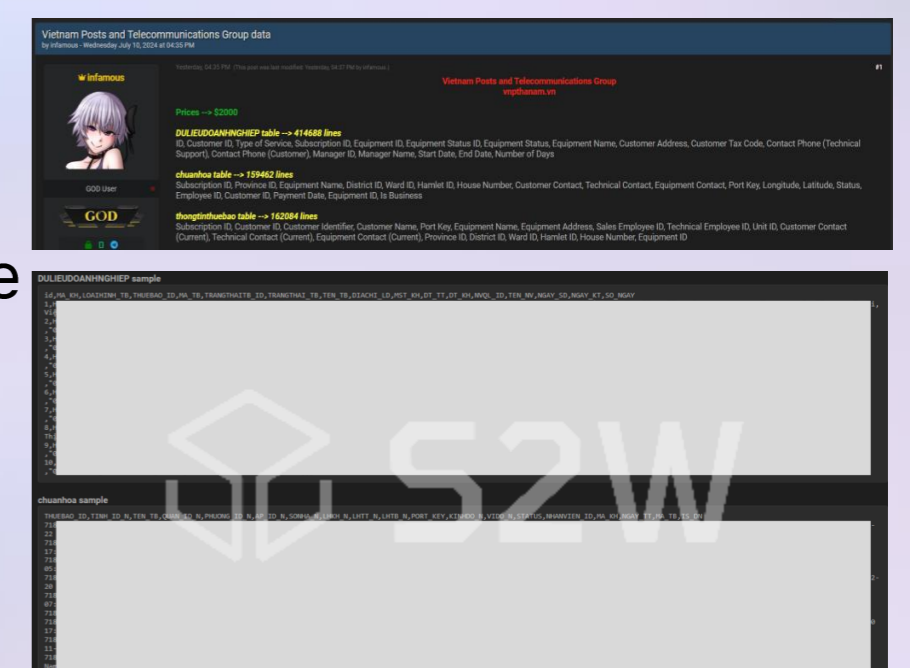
Vietnam Posts and Telecommunications Group data
by infamous - Wednesday July 10, 2024 at 04:35 PM

infamous

GOD User

GOD

Yesterday, 04:33 PM (This post was last modified: Yesterday, 04:37 PM by infamous.)

#1

Vietnam Posts and Telecommunications Group
vnpthanam.vn

Prices --> $2000

DULIEUDOANHNGHIEP table --> 414688 lines
ID, Customer ID, Type of Service, Subscription ID, Equipment ID, Equipment Status ID, Equipment Status, Equipment Name, Customer Address, Customer Tax Code, Contact Phone (Technical Support), Contact Phone (Customer), Manager ID, Manager Name, Start Date, End Date, Number of Days

chuanhoa table --> 159462 lines
Subscription ID, Province ID, Equipment Name, District ID, Ward ID, Hamlet ID, House Number, Customer Contact, Technical Contact, Equipment Contact, Port Key, Longitude, Latitude, Status, Employee ID, Customer ID, Payment Date, Equipment ID, Is Business

thongtinthuebao table --> 162084 lines
Subscription ID, Customer ID, Customer Identifier, Customer Name, Port Key, Equipment Name, Equipment Address, Sales Employee ID, Technical Employee ID, Unit ID, Customer Contact (Current), Technical Contact (Current), Equipment Contact (Current), Province ID, District ID, Ward ID, Hamlet ID, House Number, Equipment ID

e

DULIEUDOANHNGHIEP sample

id,MA_KH,LOAIHINH_TB,THUEBAO_ID,MA_TB,TRANGTHAITB_ID,TRANGTHAI_TB,TEN_TB,DIACHI_LD,MST_KH,DT_TT,DT_KH,NVQL_ID,TEN_NV,NGAY_SD,NGAY_KT,SO_NGAY

chuanhoa sample

THUEBAO_ID,TINH_ID_N,TEN_TB,QUAN_ID_N,PHUONG_ID_N,AP_ID_N,SONHA_N,LHKH_N,LHTT_N,LHTB_N,PORT_KEY,KINHDO_N,VIDO_N,STATUS,NHANVIEN_ID,MA_KH,NGAY_TT,MA_TB,IS_DV

S2W